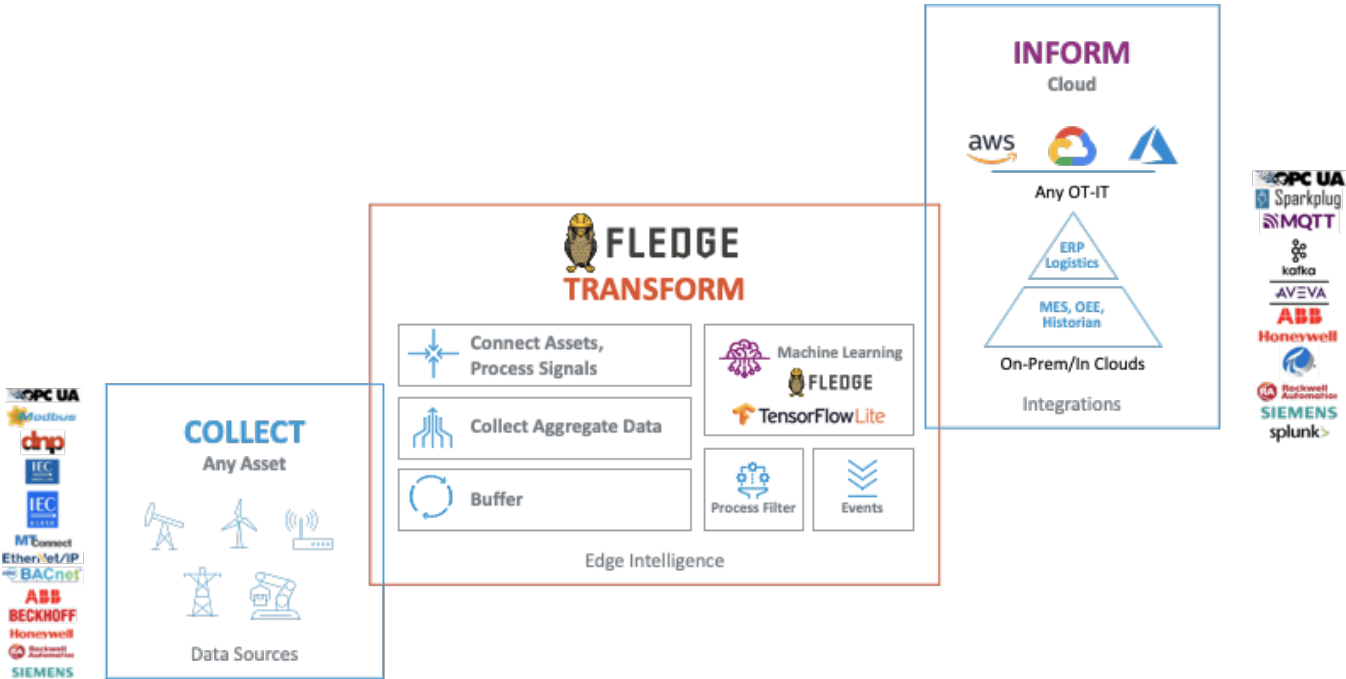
INFORM
Cloud

aws

Any OT-IT

ERP
Logistics

MES, OEE,
Historian

On-Prem/In Clouds

Integrations

OPC UA
Sparkplug
MQTT
kafka
AVEVA
ABB
Honeywell
Rockwell Automation
SIEMENS
splunk>

FLEDGE
TRANSFORM

Connect Assets, Process Signals

Collect Aggregate Data

Buffer

Machine Learning
FLEDGE
TensorFlowLite

Process Filter

Events

Edge Intelligence

COLLECT
Any Asset

Data Sources

OPC UA
Modbus
dnp
IEC
IEC
MTConnect
EtherNet/IP
BACnet
ABB
BECKHOFF
Honeywell
Rockwell Automation
SIEMENS